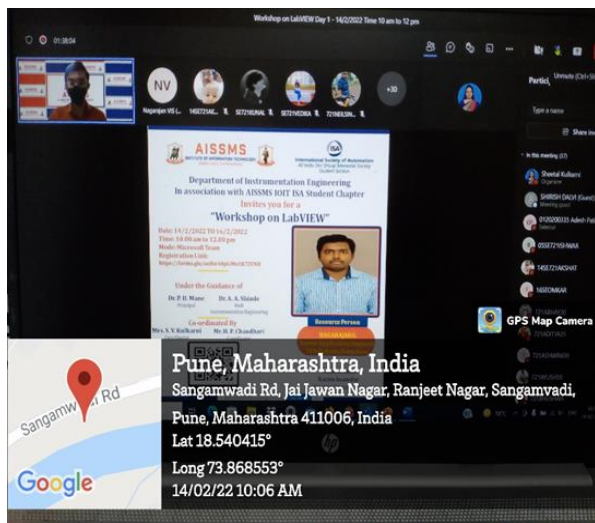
Workshop on LabVIEW Day 1 - 14/2/2022 Time 10 am to 12 pm

01:38:04

NV

Nagarjan VIS (...

1450T21AK...

5072180NAL

5072160ISHA

72190SSN...

+30

Partici

Unmute

Type a name

Share inv

In this meeting (37)

Sheetal Kulkarni
Organizer

SHIRISH DALVI (Guest)
Meeting guest

0120200335 Adesh Pati

05SET21SHWAX

1450T21AKSHAT

165EOMKAR

AISSMS
INSTITUTE OF INFORMATION TECHNOLOGY

ISA
International Society of Automation

Department of Instrumentation Engineering
In association with AISSMS IOIT ISA Student Chapter
Invites you for a
"Workshop on LabVIEW"

Date: 14/2/2022 TO 16/2/2022
Time: 10:00 am to 12:00 pm
Mode: Microsoft Team
Registration Link:

Under the Guidance of
Dr. P. B. Mane
Principal
Dr. A. A. Shinde
HoD

Co-ordinated By
Mrs. S. V. Kulkarni
Mr. H. P. Chaudhari

Resource Person

GPS Map Camera

Sangamw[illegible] Rd

Google

Pune, Maharashtra, India
Sangamwadi Rd, Jai Jawan Nagar, Ranjeet Nagar, Sangamvadi, Pune, Maharashtra 411006, India
Lat 18.540415°
Long 73.868553°
14/02/22 10:06 AM

hp